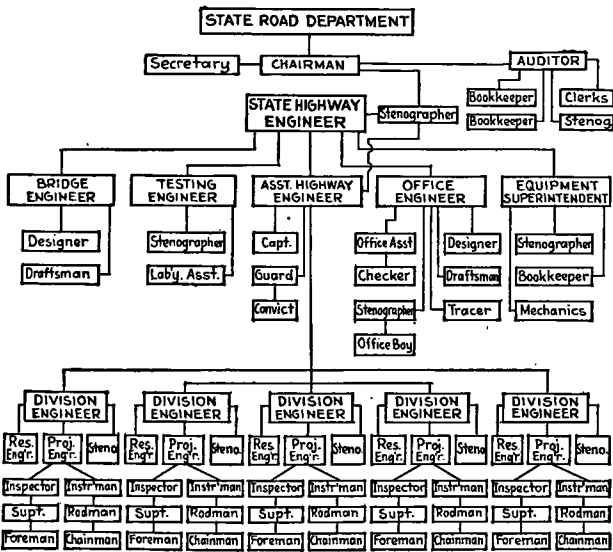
STATE ROAD DEPARTMENT

Secretary
CHAIRMAN
AUDITOR
Bookkeeper
Bookkeeper
Clerks
Stenog

STATE HIGHWAY ENGINEER
Stenographer

BRIDGE ENGINEER
Designer
Draftsman

TESTING ENGINEER
Stenographer
Laby. Asst.

ASST. HIGHWAY ENGINEER
Capt.
Guard
Convict

OFFICE ENGINEER
Office Asst
Checker
Stenographer
Office Boy
Designer
Draftsman
Tracer

EQUIPMENT SUPERINTENDENT
Stenographer
Bookkeeper
Mechanics

DIVISION ENGINEER
Res. Eng'r.
Proj. Eng'r.
Steno.
Inspector
Instr'man
Supt.
Rodman
Foreman
Chainman

DIVISION ENGINEER
Res. Eng'r.
Proj. Eng'r.
Steno.
Inspector
Instr'man
Supt.
Rodman
Foreman
Chainman

DIVISION ENGINEER
Res. Eng'r.
Proj. Eng'r.
Steno.
Inspector
Instr'man
Supt.
Rodman
Foreman
Chainman

DIVISION ENGINEER
Res. Eng'r.
Proj. Eng'r.
Steno.
Inspector
Instr'man
Supt.
Rodman
Foreman
Chainman

DIVISION ENGINEER
Res. Eng'r.
Proj. Eng'r.
Steno.
Inspector
Instr'man
Supt.
Rodman
Foreman
Chainman